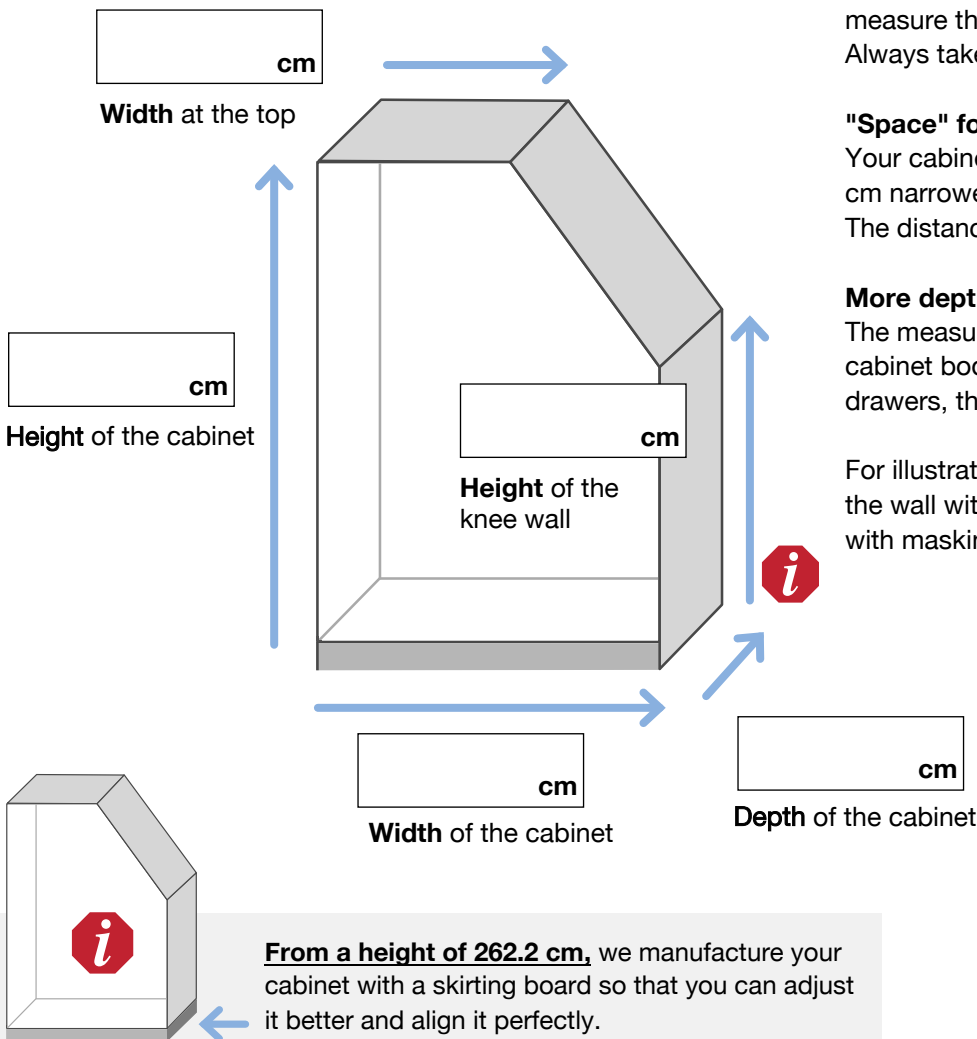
cm

Width at the top

cm

Height of the cabinet

cm

Height of the knee wall

cm

Width of the cabinet

cm

Depth of the cabinet

measure th
Always take

"Space" fo
Your cabine
cm narrowe
The distanc

More dept
The measu
cabinet boo
drawers, th

For illustrat
the wall wit
with maskin

i

i

From a height of 262.2 cm, we manufacture your cabinet with a skirting board so that you can adjust it better and align it perfectly.